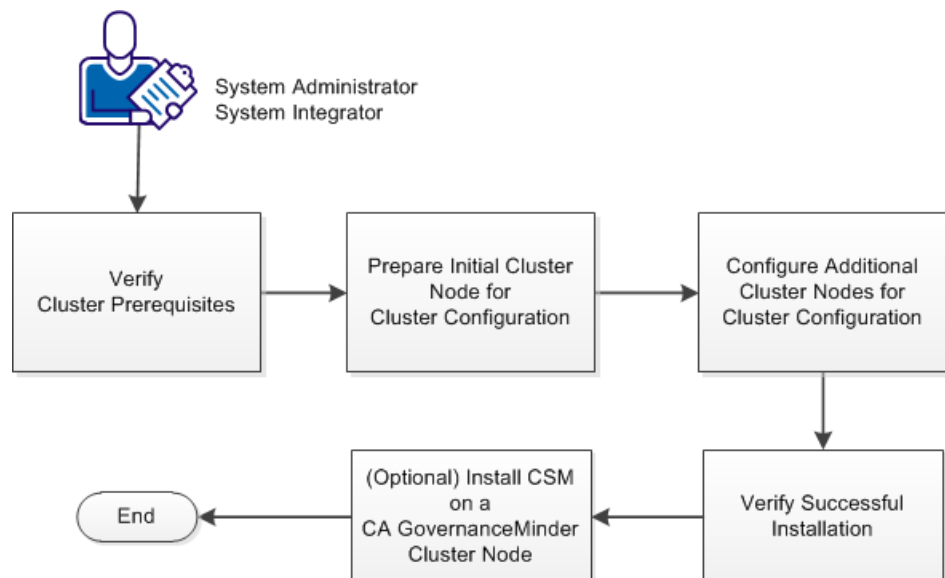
System Administrator
System Integrator

Verify Cluster Prerequisites

Prepare Initial Cluster Node for Cluster Configuration

Configure Additional Cluster Nodes for Cluster Configuration

Verify Successful Installation

(Optional) Install CSM on a CA GovernanceMinder Cluster Node

End